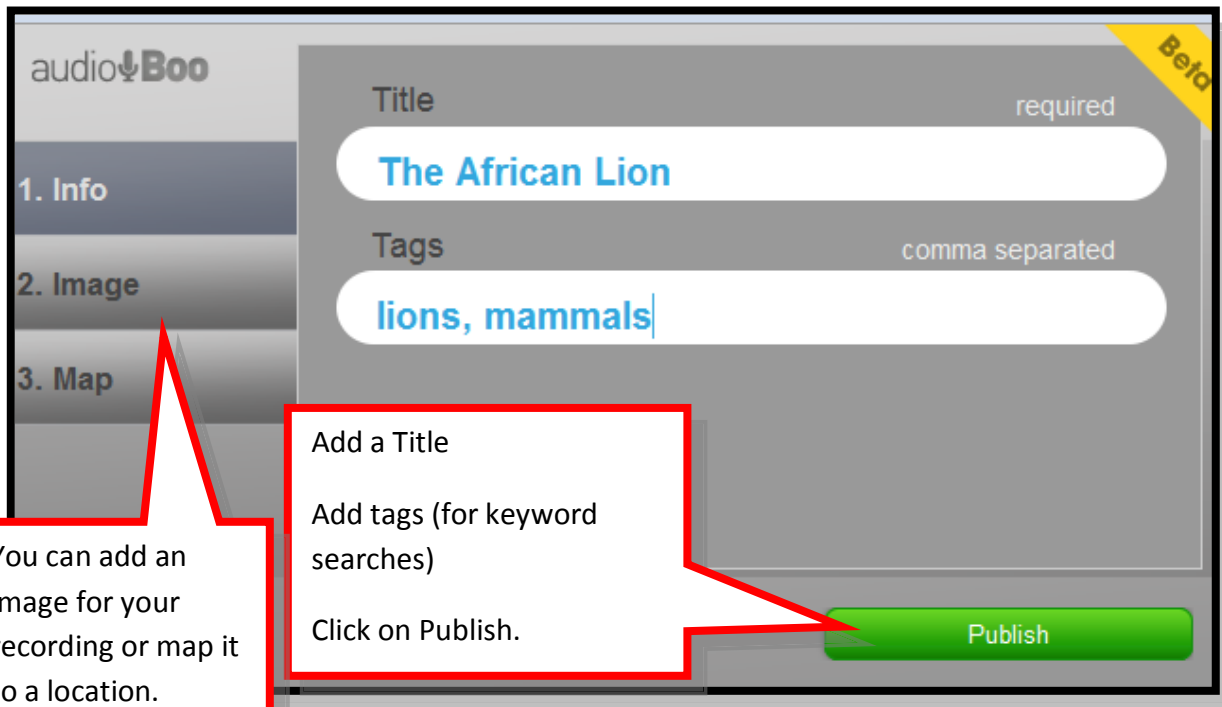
audioBoo

Beta

1. Info

2. Image

3. Map

Title

required

The African Lion

Tags

comma separated

lions, mammals

Add a Title

Add tags (for keyword searches)

Click on Publish.

Publish

ou can add an mage for your ecording or map it o a location.